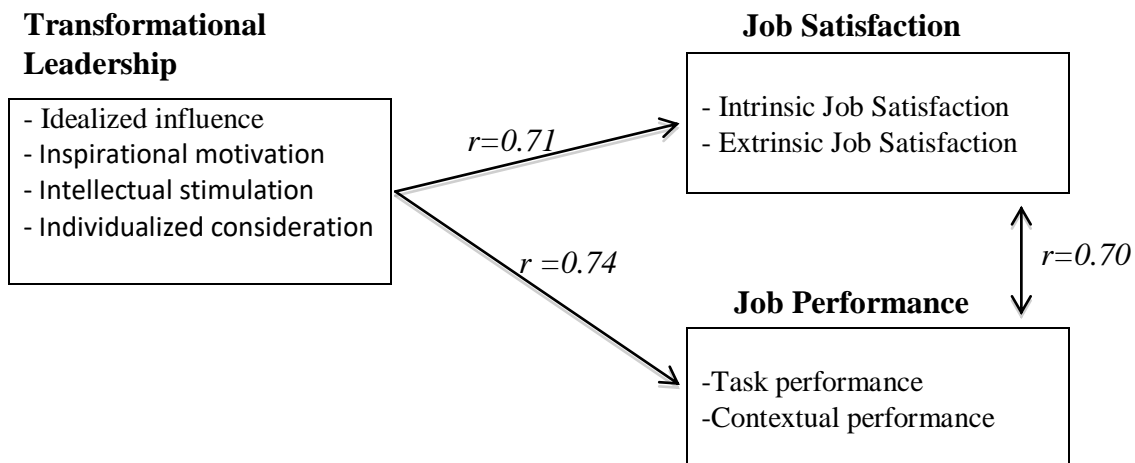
**Transformational Leadership**

- Idealized influence
- Inspirational motivation
- Intellectual stimulation
- Individualized consideration

*r=0.71*

*r =0.74*

**Job Satisfaction**

- Intrinsic Job Satisfaction
- Extrinsic Job Satisfaction

*r=0.70*

**Job Performance**

-Task performance
-Contextual performance